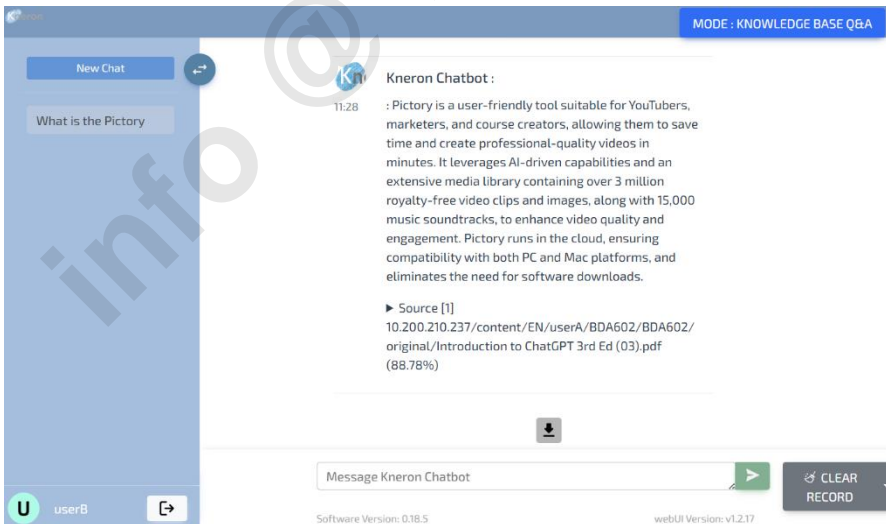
MODE : KNOWLEDGE BASE Q&A

New Chat

What is the Pictory

info @

Kn

Kneron Chatbot :

11:28

: Pictory is a user-friendly tool suitable for YouTubers, marketers, and course creators, allowing them to save time and create professional-quality videos in minutes. It leverages AI-driven capabilities and an extensive media library containing over 3 million royalty-free video clips and images, along with 15,000 music soundtracks, to enhance video quality and engagement. Pictory runs in the cloud, ensuring compatibility with both PC and Mac platforms, and eliminates the need for software downloads.

▶ Source [1]
10.200.210.237/content/EN/userA/BDA602/BDA602/original/Introduction to ChatGPT 3rd Ed (03).pdf (88.78%)

Message Kneron Chatbot

CLEAR RECORD

U userB

Software Version: 0.18.5

webUI Version: v1.2.17